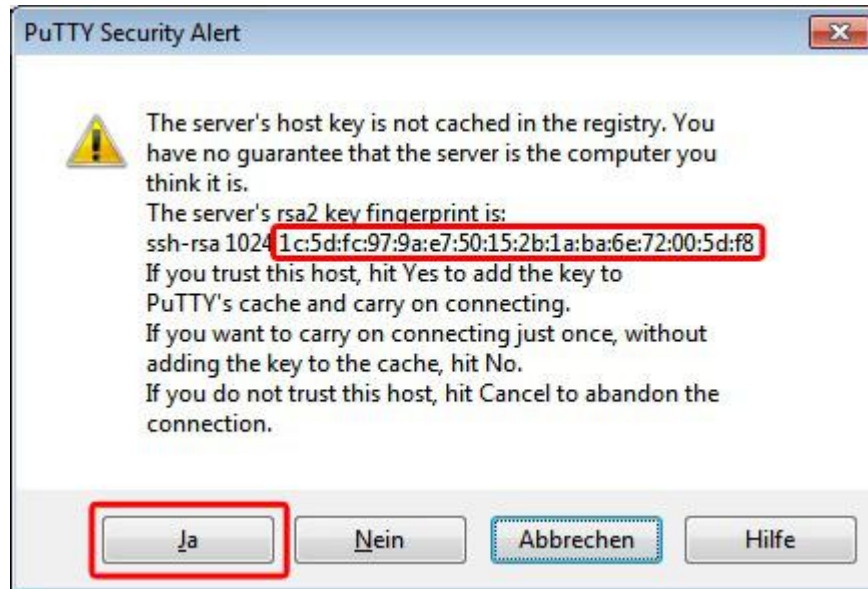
PuTTY Security Alert

The server's host key is not cached in the registry. You have no guarantee that the server is the computer you think it is.
The server's rsa2 key fingerprint is:
ssh-rsa 1024 1c:5d:fc:97:9a:e7:50:15:2b:1a:ba:6e:72:00:5d:f8
If you trust this host, hit Yes to add the key to PuTTY's cache and carry on connecting.
If you want to carry on connecting just once, without adding the key to the cache, hit No.
If you do not trust this host, hit Cancel to abandon the connection.

Ja
Nein
Abbrechen
Hilfe